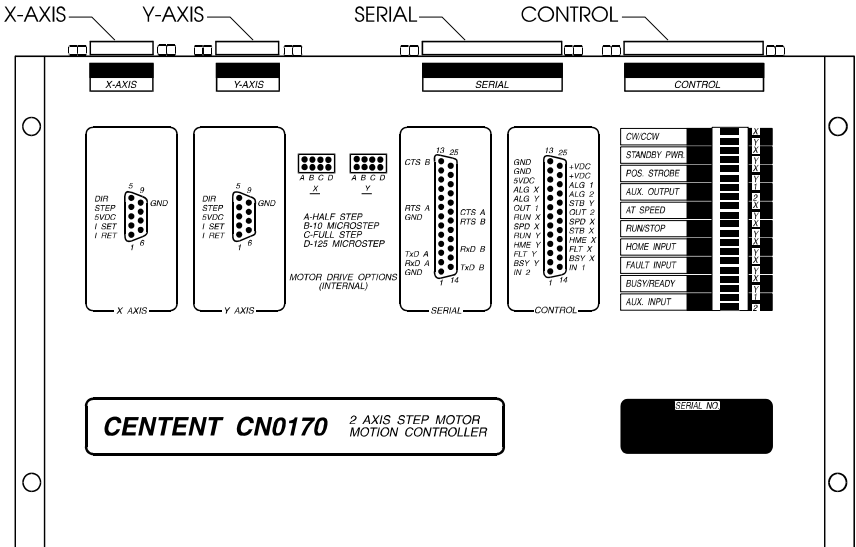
X-AXIS
Y-AXIS
SERIAL
CONTROL

X-AXIS
Y-AXIS
SERIAL
CONTROL

DIR
STEP
5VDC
I SET
I RET
5 9
GND
1 6
X AXIS

DIR
STEP
5VDC
I SET
I RET
5 9
GND
1 6
Y AXIS

A B C D
X
A B C D
Y

A-HALF STEP
B-10 MICROSTEP
C-FULL STEP
D-125 MICROSTEP

MOTOR DRIVE OPTIONS
(INTERNAL)

13 25
CTS B
RTS A
GND
CTS A
RTS B
TxD A
RxD A
GND
RxD B
TxD B
1 14
SERIAL

13 25
GND
GND
5VDC
ALG X
ALG Y
OUT 1
RUN X
SPD X
RUN Y
HME Y
FLT Y
BSY Y
IN 2
+VDC
+VDC
ALG 1
ALG 2
STB Y
OUT 2
SPD X
STB X
HME X
FLT X
BSY X
IN 1
1 14
CONTROL

CW/CCW
STANDBY PWR.
POS. STROBE
AUX. OUTPUT
AT SPEED
RUN/STOP
HOME INPUT
FAULT INPUT
BUSY/READY
AUX. INPUT

X
Y
X
Y
1
2
X
Y
X
Y
X
Y
X
Y
X
Y
1
2

CENTENT CN0170
2 AXIS STEP MOTOR
MOTION CONTROLLER

SERIAL NO.